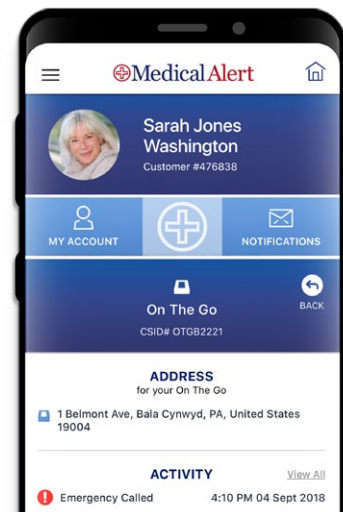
MedicalAlert

Sarah Jones Washington
Customer #476838

MY ACCOUNT

NOTIFICATIONS

On The Go
CSID# OTGB2221

BACK

ADDRESS
for your On The Go

1 Belmont Ave, Bala Cynwyd, PA, United States 19004

ACTIVITY

View All

Emergency Called 4:10 PM 04 Sept 2018